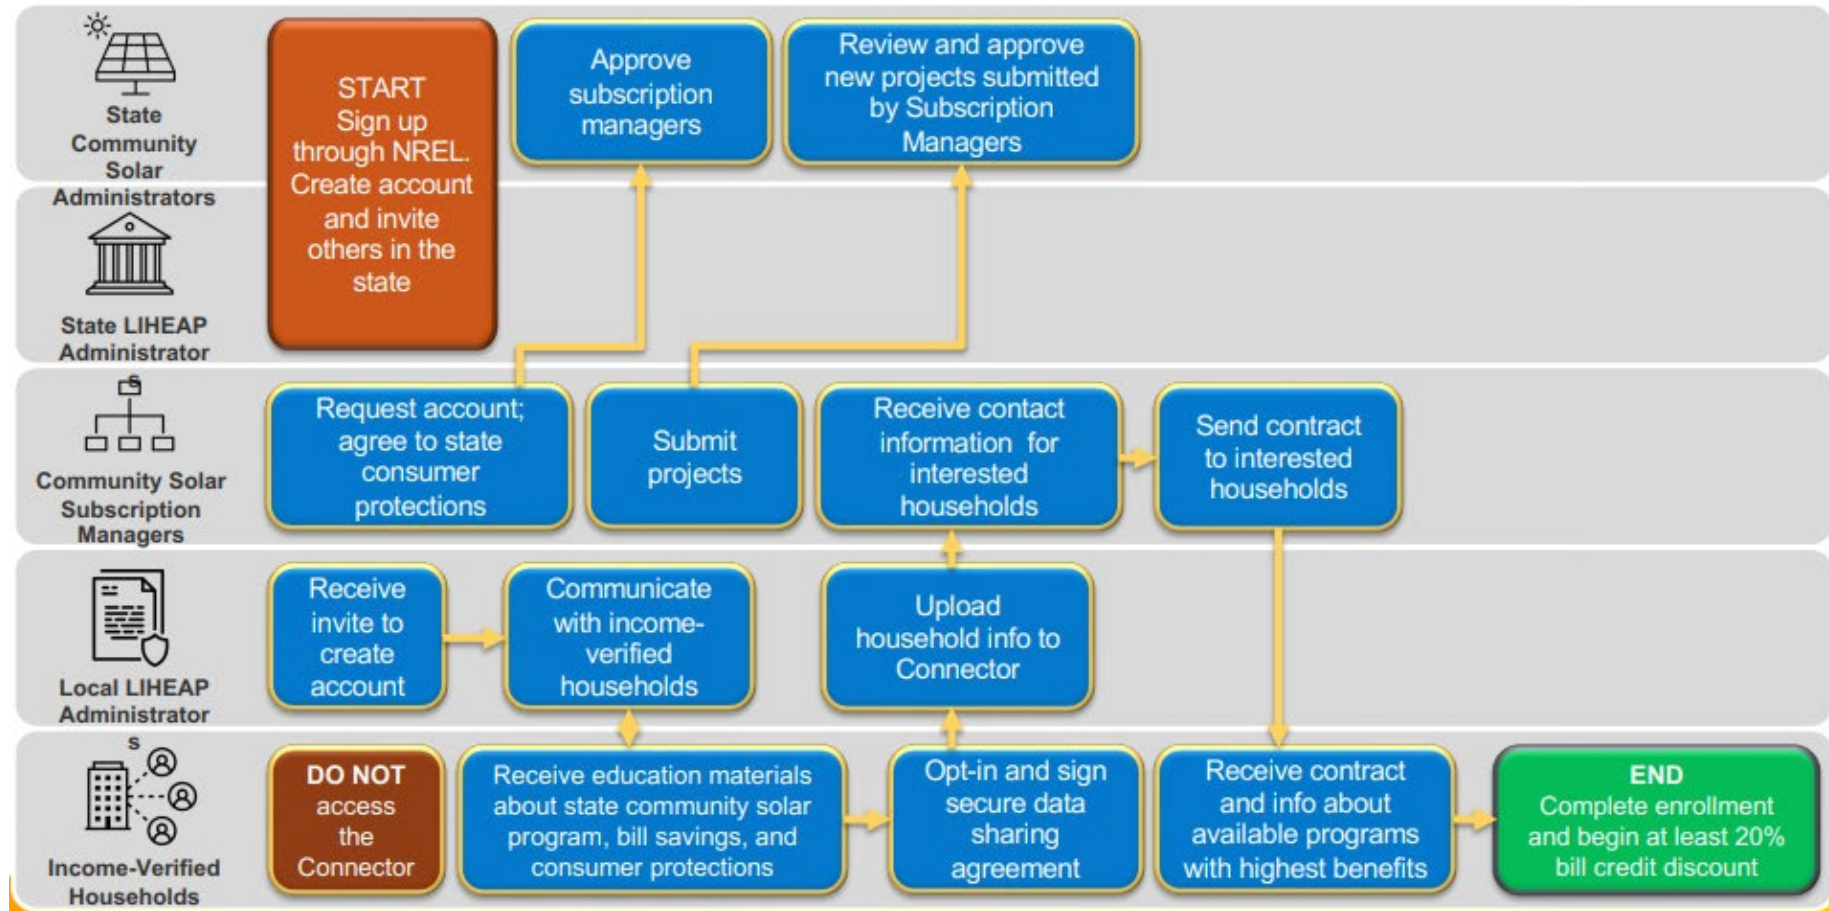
State Community Solar Administrators

State LIHEAP Administrator

START Sign up through NREL. Create account and invite others in the state

Approve subscription managers

Review and approve new projects submitted by Subscription Managers

Community Solar Subscription Managers

Request account; agree to state consumer protections

Submit projects

Receive contact information for interested households

Send contract to interested households

Local LIHEAP Administrator

Receive invite to create account

Communicate with income-verified households

Upload household info to Connector

s

Income-Verified Households

DO NOT access the Connector

Receive education materials about state community solar program, bill savings, and consumer protections

Opt-in and sign secure data sharing agreement

Receive contract and info about available programs with highest benefits

END Complete enrollment and begin at least 20% bill credit discount